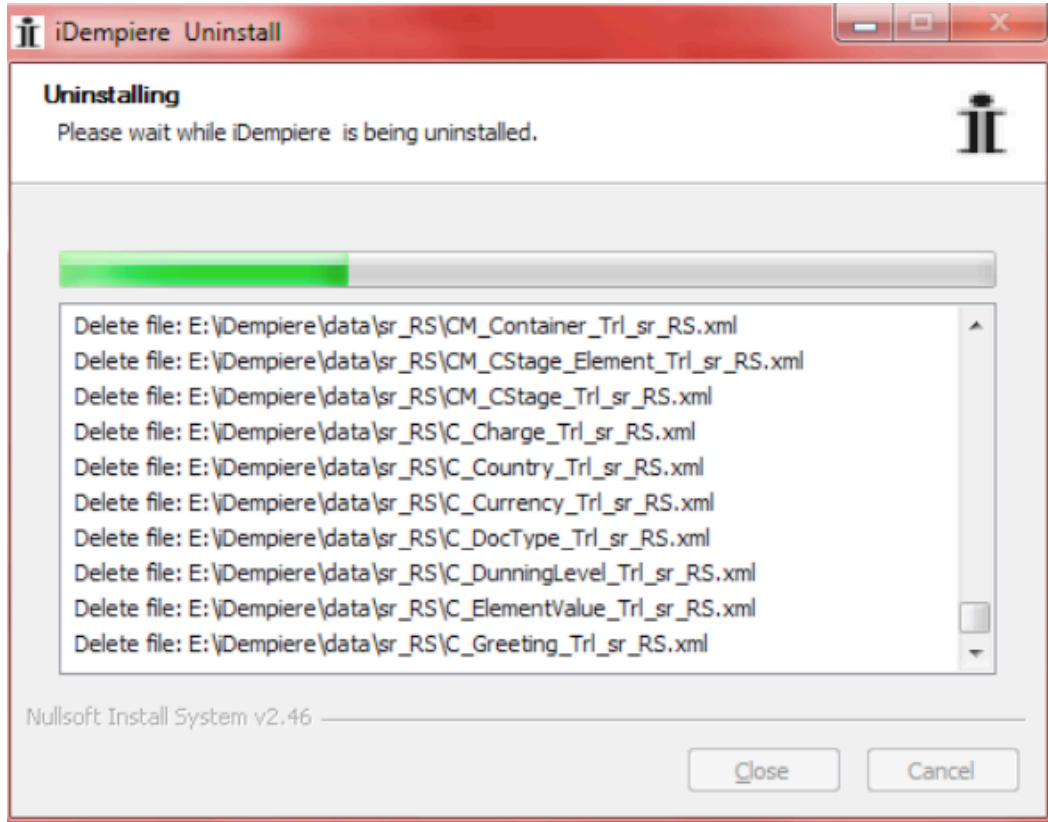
iDempiere Uninstall

Uninstalling
Please wait while iDempiere is being uninstalled.

Delete file: E:\iDempiere\data\sr_RS\CM_Container_Trl_sr_RS.xml
Delete file: E:\iDempiere\data\sr_RS\CM_CStage_Element_Trl_sr_RS.xml
Delete file: E:\iDempiere\data\sr_RS\CM_CStage_Trl_sr_RS.xml
Delete file: E:\iDempiere\data\sr_RS\C_Charge_Trl_sr_RS.xml
Delete file: E:\iDempiere\data\sr_RS\C_Country_Trl_sr_RS.xml
Delete file: E:\iDempiere\data\sr_RS\C_Currency_Trl_sr_RS.xml
Delete file: E:\iDempiere\data\sr_RS\C_DocType_Trl_sr_RS.xml
Delete file: E:\iDempiere\data\sr_RS\C_DunningLevel_Trl_sr_RS.xml
Delete file: E:\iDempiere\data\sr_RS\C_ElementValue_Trl_sr_RS.xml
Delete file: E:\iDempiere\data\sr_RS\C_Greeting_Trl_sr_RS.xml

Nullsoft Install System v2.46

Close
Cancel